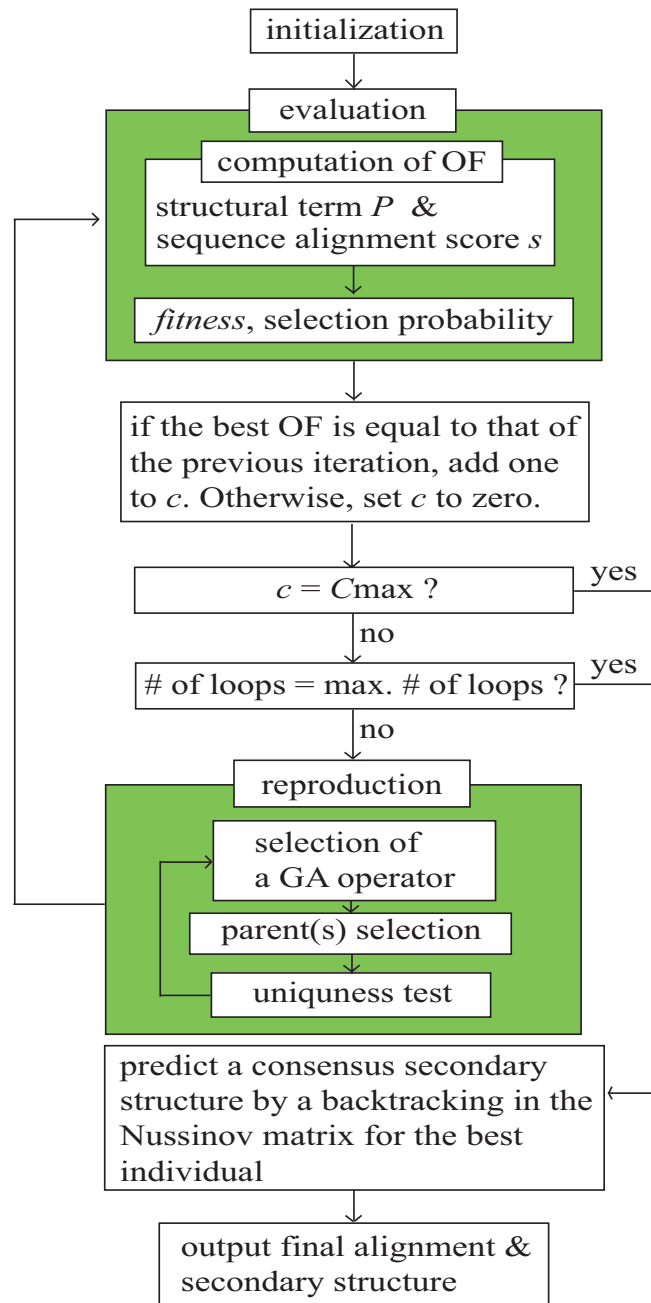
initialization

evaluation

computation of OF

structural term *P* & sequence alignment score *s*

*fitness*, selection probability

if the best OF is equal to that of the previous iteration, add one to *c*. Otherwise, set *c* to zero.

*c* = *C*max ?

yes

no

# of loops = max. # of loops ?

yes

no

reproduction

selection of a GA operator

parent(s) selection

uniquness test

predict a consensus secondary structure by a backtracking in the Nussinov matrix for the best individual

output final alignment & secondary structure